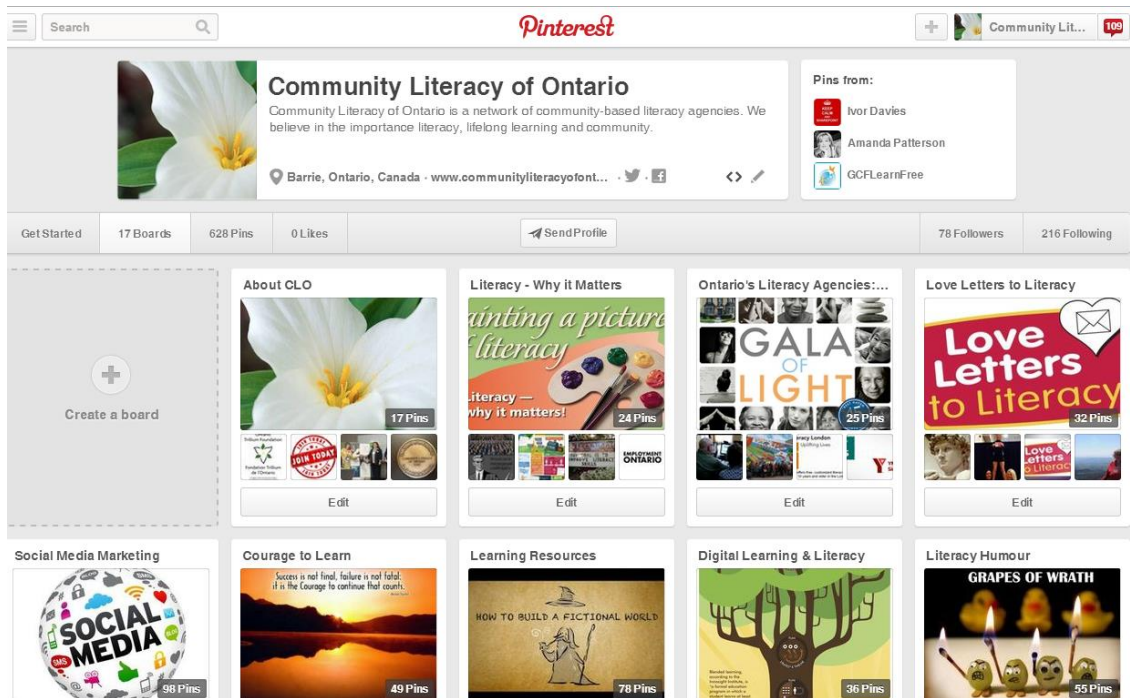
Search

Pinterest

Community Lit...

109

Community Literacy of Ontario

Community Literacy of Ontario is a network of community-based literacy agencies. We believe in the importance literacy, lifelong learning and community.

Barrie, Ontario, Canada · www.communityliteracyofont...

Pins from:

Ivor Davies

Amanda Patterson

GCFLearnFree

Get Started | 17 Boards | 628 Pins | 0 Likes | Send Profile | 78 Followers | 216 Following

Create a board

About CLO

17 Pins

JOIN TODAY

Edit

Literacy - Why it Matters

ainting a picture literacy

Literacy — why it matters!

24 Pins

EMPLOYMENT ONTARIO

Edit

Ontario's Literacy Agencies:...

GALA OF LIGHT

25 Pins

racy London

Edit

Love Letters to Literacy

Love Letters to Literacy

32 Pins

Love Letters to Literac

Edit

Social Media Marketing

SOCIAL MEDIA

98 Pins

Courage to Learn

Success is not final, failure is not fatal: it is the Courage to continue that counts.

49 Pins

Learning Resources

HOW TO BUILD A FICTIONAL WORLD

78 Pins

Digital Learning & Literacy

36 Pins

Literacy Humour

GRAPES OF WRATH

55 Pins